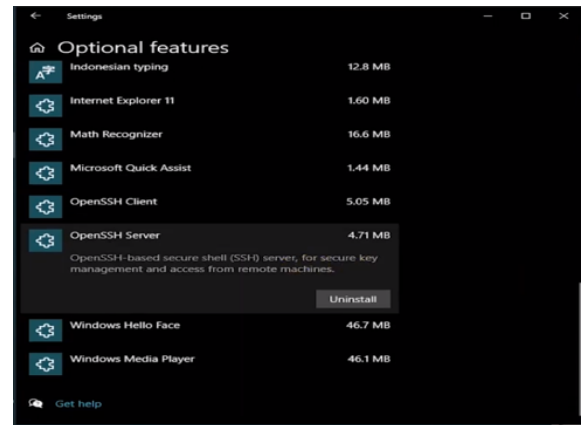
Settings

Optional features

Indonesian typing 12.8 MB

Internet Explorer 11 1.60 MB

Math Recognizer 16.6 MB

Microsoft Quick Assist 1.44 MB

OpenSSH Client 5.05 MB

OpenSSH Server 4.71 MB

OpenSSH-based secure shell (SSH) server, for secure key management and access from remote machines.

Uninstall

Windows Hello Face 46.7 MB

Windows Media Player 46.1 MB

Get help